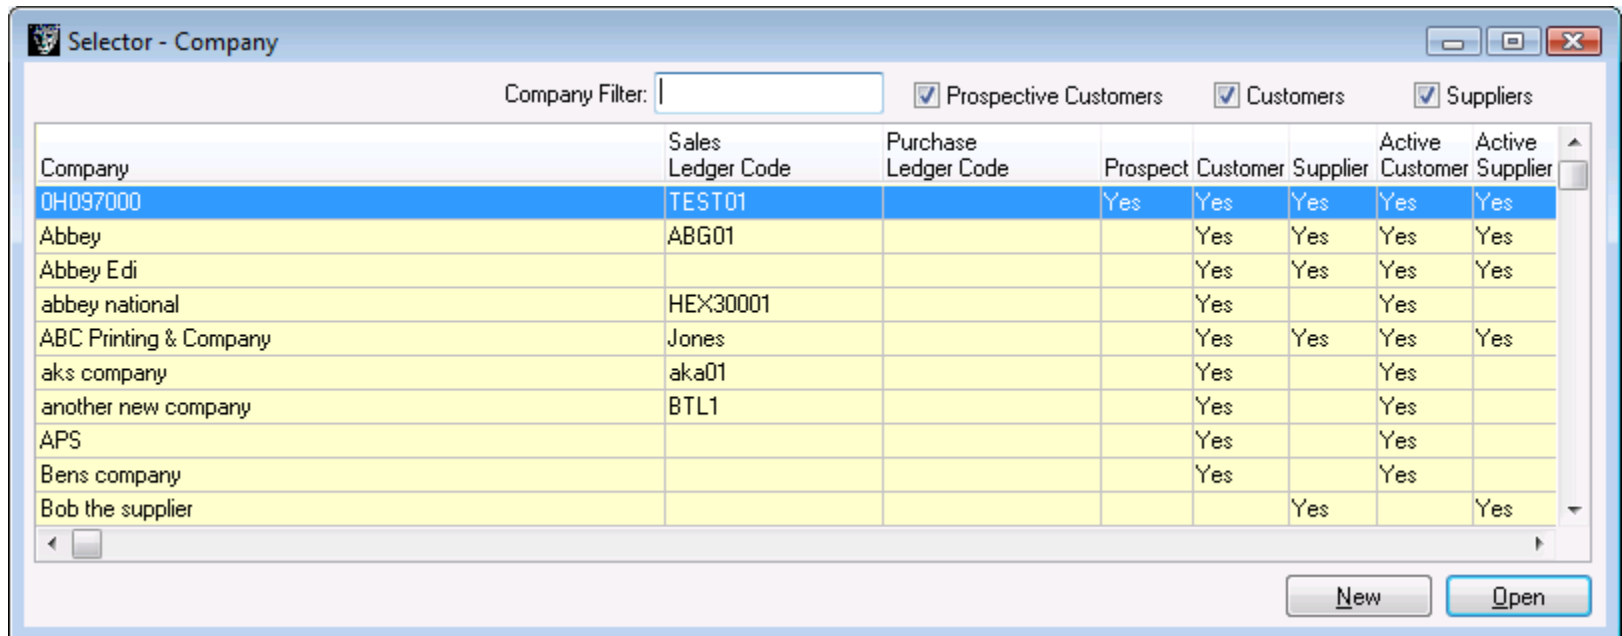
Selector - Company

Company Filter: Prospective Customers Customers Suppliers

| Company | Sales Ledger Code | Purchase Ledger Code | Prospect | Customer | Supplier | Active Customer | Active Supplier |
|---|---|---|---|---|---|---|---|
| 0H097000 | TEST01 | | Yes | Yes | Yes | Yes | Yes |
| Abbey | ABG01 | | | Yes | Yes | Yes | Yes |
| Abbey Edi | | | | Yes | Yes | Yes | Yes |
| abbey national | HEX30001 | | | Yes | | Yes | |
| ABC Printing & Company | Jones | | | Yes | Yes | Yes | Yes |
| aks company | aka01 | | | Yes | | Yes | |
| another new company | BTL1 | | | Yes | | Yes | |
| APS | | | | Yes | | Yes | |
| Bens company | | | | Yes | | Yes | |
| Bob the supplier | | | | | Yes | | Yes |

New Open